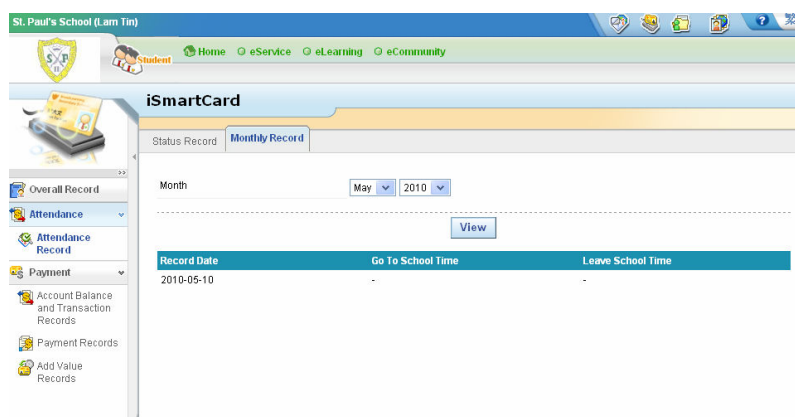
St. Paul's School (Lam Tin)

Student

Home eService eLearning eCommunity

iSmartCard

Status Record Monthly Record

Overall Record

Attendance

Attendance Record

Payment

Account Balance and Transaction Records

Payment Records

Add Value Records

Month May 2010

View

| Record Date | Go To School Time | Leave School Time |
|---|---|---|
| 2010-05-10 | - | - |